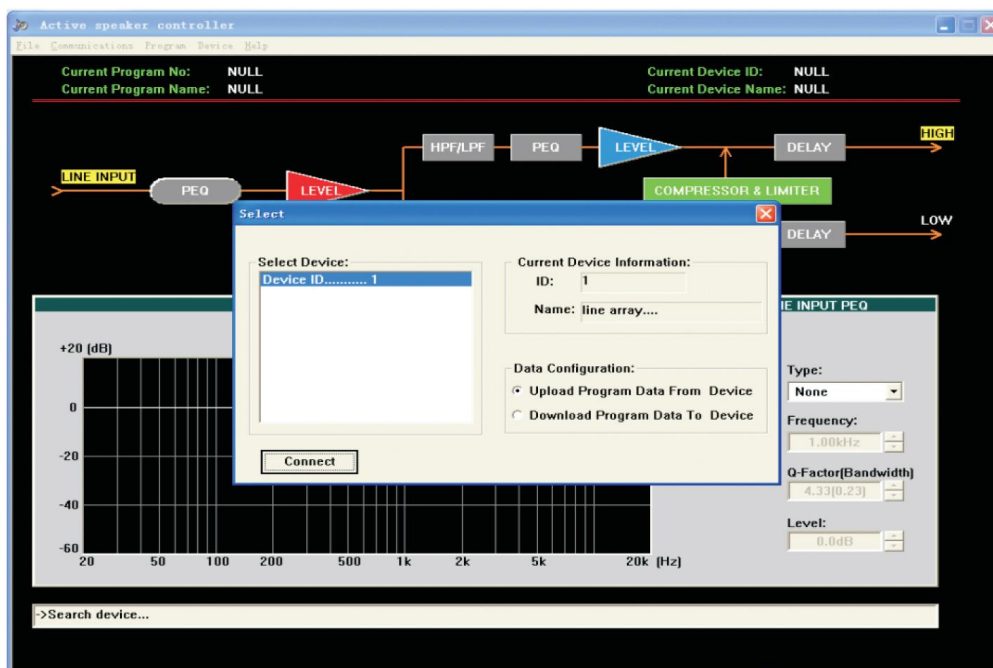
Active speaker controller

File Communications Program Device Help

Current Program No: NULL
Current Program Name: NULL

Current Device ID: NULL
Current Device Name: NULL

HPF/LPF PEQ LEVEL DELAY HIGH

LINE INPUT PEQ LEVEL

COMPRESSOR & LIMITER

DELAY LOW

Select

Select Device:
Device ID........... 1

Current Device Information:
ID: 1
Name: line array....

Data Configuration:
Upload Program Data From Device
Download Program Data To Device

Connect

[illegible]E INPUT PEQ

+20 (dB)
0
-20
-40
-60
20 50 100 200 500 1k 2k 5k 20k (Hz)

Type:
None
Frequency:
1.00kHz
Q-Factor(Bandwidth)
4.33(0.23)
Level:
0.0dB

->Search device...